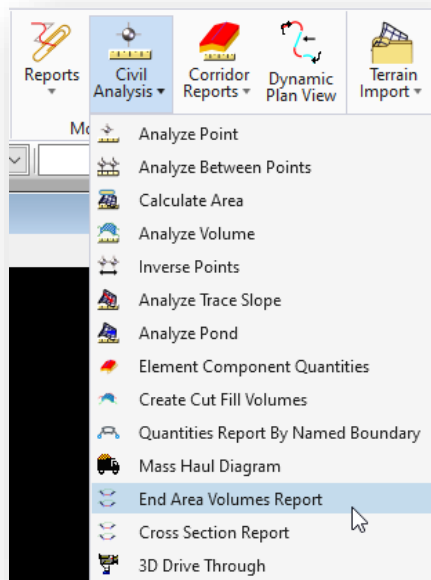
Reports
Civil Analysis
Corridor Reports
Dynamic Plan View
Terrain Import
Mo

Analyze Point
Analyze Between Points
Calculate Area
Analyze Volume
Inverse Points
Analyze Trace Slope
Analyze Pond
Element Component Quantities
Create Cut Fill Volumes
Quantities Report By Named Boundary
Mass Haul Diagram
End Area Volumes Report
Cross Section Report
3D Drive Through